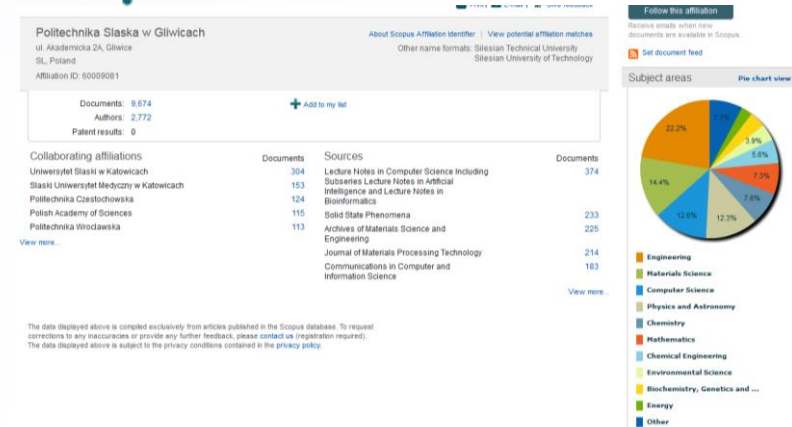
Print | E-mail | Give feedback

Politechnika Slaska w Gliwicach
ul. Akademicka 2A, Gliwice
SL, Poland
Affiliation ID: 60009081

About Scopus Affiliation Identifier | View potential affiliation matches
Other name formats: Silesian Technical University
Silesian University of Technology

Documents: 9,674
Authors: 2,772
Patent results: 0

Add to my list

Collaborating affiliations

| | Documents |
|---|---|
| Uniwersytet Slaski w Katowicach | 304 |
| Slaski Uniwersytet Medyczny w Katowicach | 153 |
| Politechnika Czestochowska | 124 |
| Polish Academy of Sciences | 115 |
| Politechnika Wroclawska | 113 |

View more...

Sources

| | Documents |
|---|---|
| Lecture Notes in Computer Science Including Subseries Lecture Notes in Artificial Intelligence and Lecture Notes in Bioinformatics | 374 |
| Solid State Phenomena | 233 |
| Archives of Materials Science and Engineering | 225 |
| Journal of Materials Processing Technology | 214 |
| Communications in Computer and Information Science | 183 |

View more...

The data displayed above is compiled exclusively from articles published in the Scopus database. To request corrections to any inaccuracies or provide any further feedback, please contact us (registration required). The data displayed above is subject to the privacy conditions contained in the privacy policy.

Follow this affiliation
Receive emails when new documents are available in Scopus.
Set document feed

Subject areas
Pie chart view

22.2%
7.1%
3.9%
5.6%
7.3%
7.6%
12.3%
12.0%
14.4%

Engineering
Materials Science
Computer Science
Physics and Astronomy
Chemistry
Mathematics
Chemical Engineering
Environmental Science
Biochemistry, Genetics and ...
Energy
Other